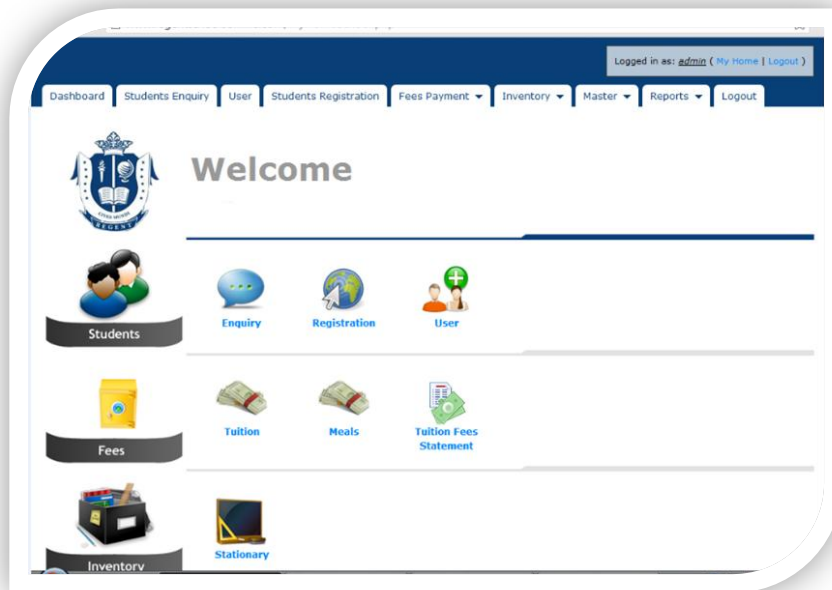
Logged in as: admin ( My Home | Logout )

Dashboard
Students Enquiry
User
Students Registration
Fees Payment ▾
Inventory ▾
Master ▾
Reports ▾
Logout

REGENT

Welcome

Students

Enquiry
Registration
User

Fees

Tuition
Meals
Tuition Fees Statement

Inventory

Stationary